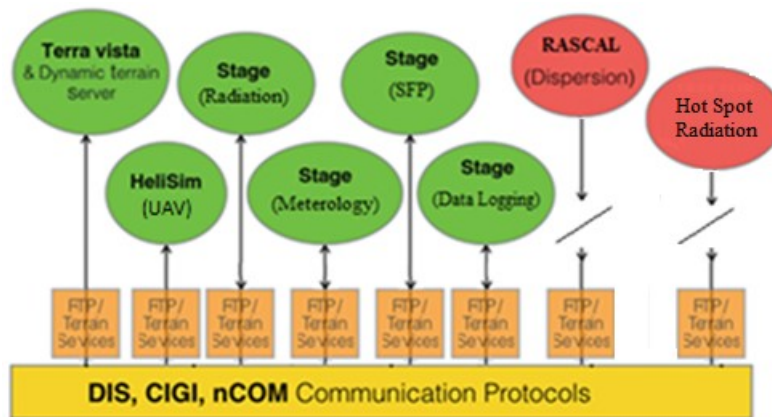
Terra vista
& Dynamic terrain Server

Stage
(Radiation)

Stage
(SFP)

RASCAL
(Dispersion)

Hot Spot Radiation

HeliSim
(UAV)

Stage
(Meterology)

Stage
(Data Logging)

FTP/ Terrain Services

FTP/ Terrain Services

FTP/ Terrain Services

FTP/ Terrain Services

FTP/ Terrain Services

FTP/ Terrain Services

FTP/ Terrain Services

FTP/ Terrain Services

DIS, CIGI, nCOM Communication Protocols